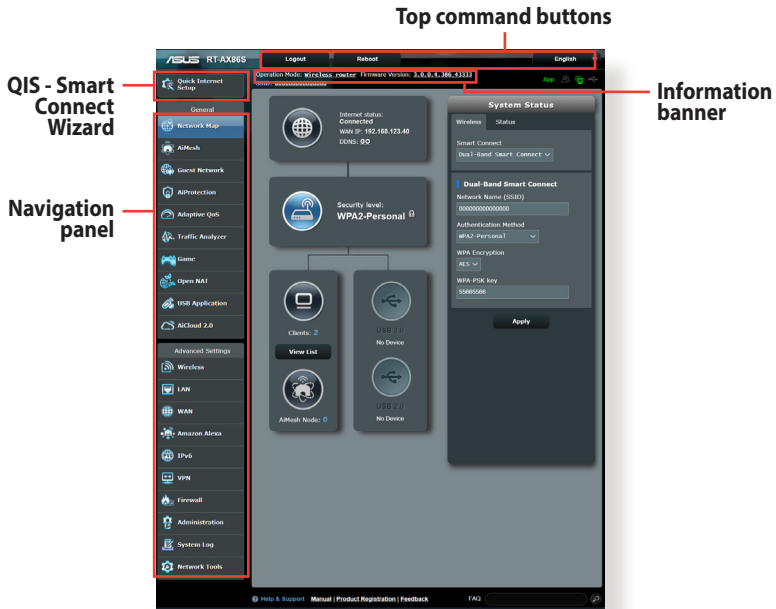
Top command buttons

ASUS RT-AX86S

Logout Reboot English

QIS - Smart Connect Wizard

Quick Internet Setup

Operation Mode: Wireless router Firmware Version: 3.0.0.4.386_43333

SSID: 0000000000000000

App

Information banner

General

Network Map

AiMesh

Guest Network

AiProtection

Adaptive QoS

Traffic Analyzer

Game

Open NAT

USB Application

AiCloud 2.0

Advanced Settings

Wireless

LAN

WAN

Amazon Alexa

IPv6

VPN

Firewall

Administration

System Log

Network Tools

Navigation panel

Internet status: Connected
WAN IP: 192.168.123.40
DDNS: GO

Security level:
WPA2-Personal

Clients: 2

View List

AiMesh Node: 0

USB 3.2
No Device

USB 3.2
No Device

System Status

Wireless Status

Smart Connect
Dual-Band Smart Connect

Dual-Band Smart Connect

Network Name (SSID)
0000000000000000

Authentication Method
WPA2-Personal

WPA Encryption
AES

WPA-PSK key
55665566

Apply

Help & Support Manual | Product Registration | Feedback FAQ